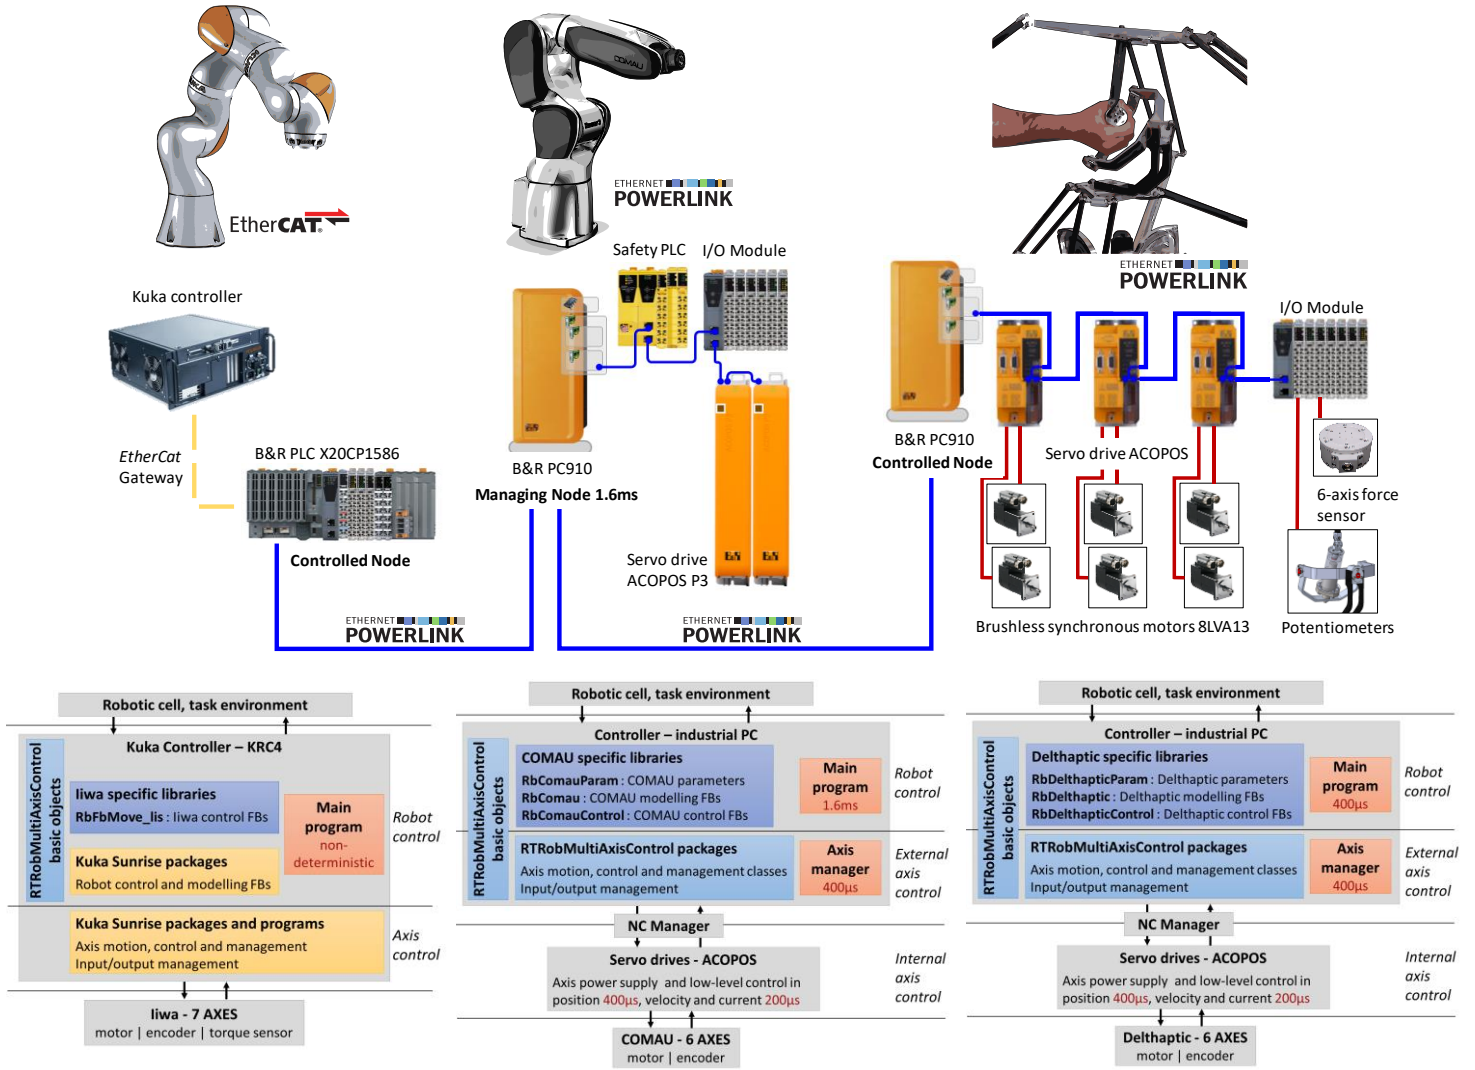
EtherCAT

ETHERNET POWERLINK

ETHERNET POWERLINK

Kuka controller

Safety PLC I/O Module

I/O Module

EtherCat Gateway

B&R PLC X20CP1586

Controlled Node

B&R PC910
Managing Node 1.6ms

Servo drive ACOPOS P3

B&R PC910
Controlled Node

Servo drive ACOPOS

6-axis force sensor

Brushless synchronous motors 8LVA13

Potentiometers

ETHERNET POWERLINK

ETHERNET POWERLINK

Robotic cell, task environment

Kuka Controller – KRC4

RTRobMultiAxisControl basic objects

liwa specific libraries
RbFbMove_lis : liwa control FBs

Main program
non-deterministic

Robot control

Kuka Sunrise packages
Robot control and modelling FBs

Kuka Sunrise packages and programs
Axis motion, control and management
Input/output management

Axis control

liwa - 7 AXES
motor | encoder | torque sensor

Robotic cell, task environment

Controller – industrial PC

RTRobMultiAxisControl basic objects

COMAU specific libraries
RbComauParam : COMAU parameters
RbComau : COMAU modelling FBs
RbComauControl : COMAU control FBs

Main program
1.6ms

Robot control

RTRobMultiAxisControl packages
Axis motion, control and management classes
Input/output management

Axis manager
400µs

External axis control

NC Manager

Servo drives - ACOPOS
Axis power supply and low-level control in position 400µs, velocity and current 200µs

Internal axis control

COMAU - 6 AXES
motor | encoder

Robotic cell, task environment

Controller – industrial PC

RTRobMultiAxisControl basic objects

Delthaptic specific libraries
RbDelthapticParam : Delthaptic parameters
RbDelthaptic : Delthaptic modelling FBs
RbDelthapticControl : Delthaptic control FBs

Main program
400µs

Robot control

RTRobMultiAxisControl packages
Axis motion, control and management classes
Input/output management

Axis manager
400µs

External axis control

NC Manager

Servo drives - ACOPOS
Axis power supply and low-level control in position 400µs, velocity and current 200µs

Internal axis control

Delthaptic - 6 AXES
motor | encoder